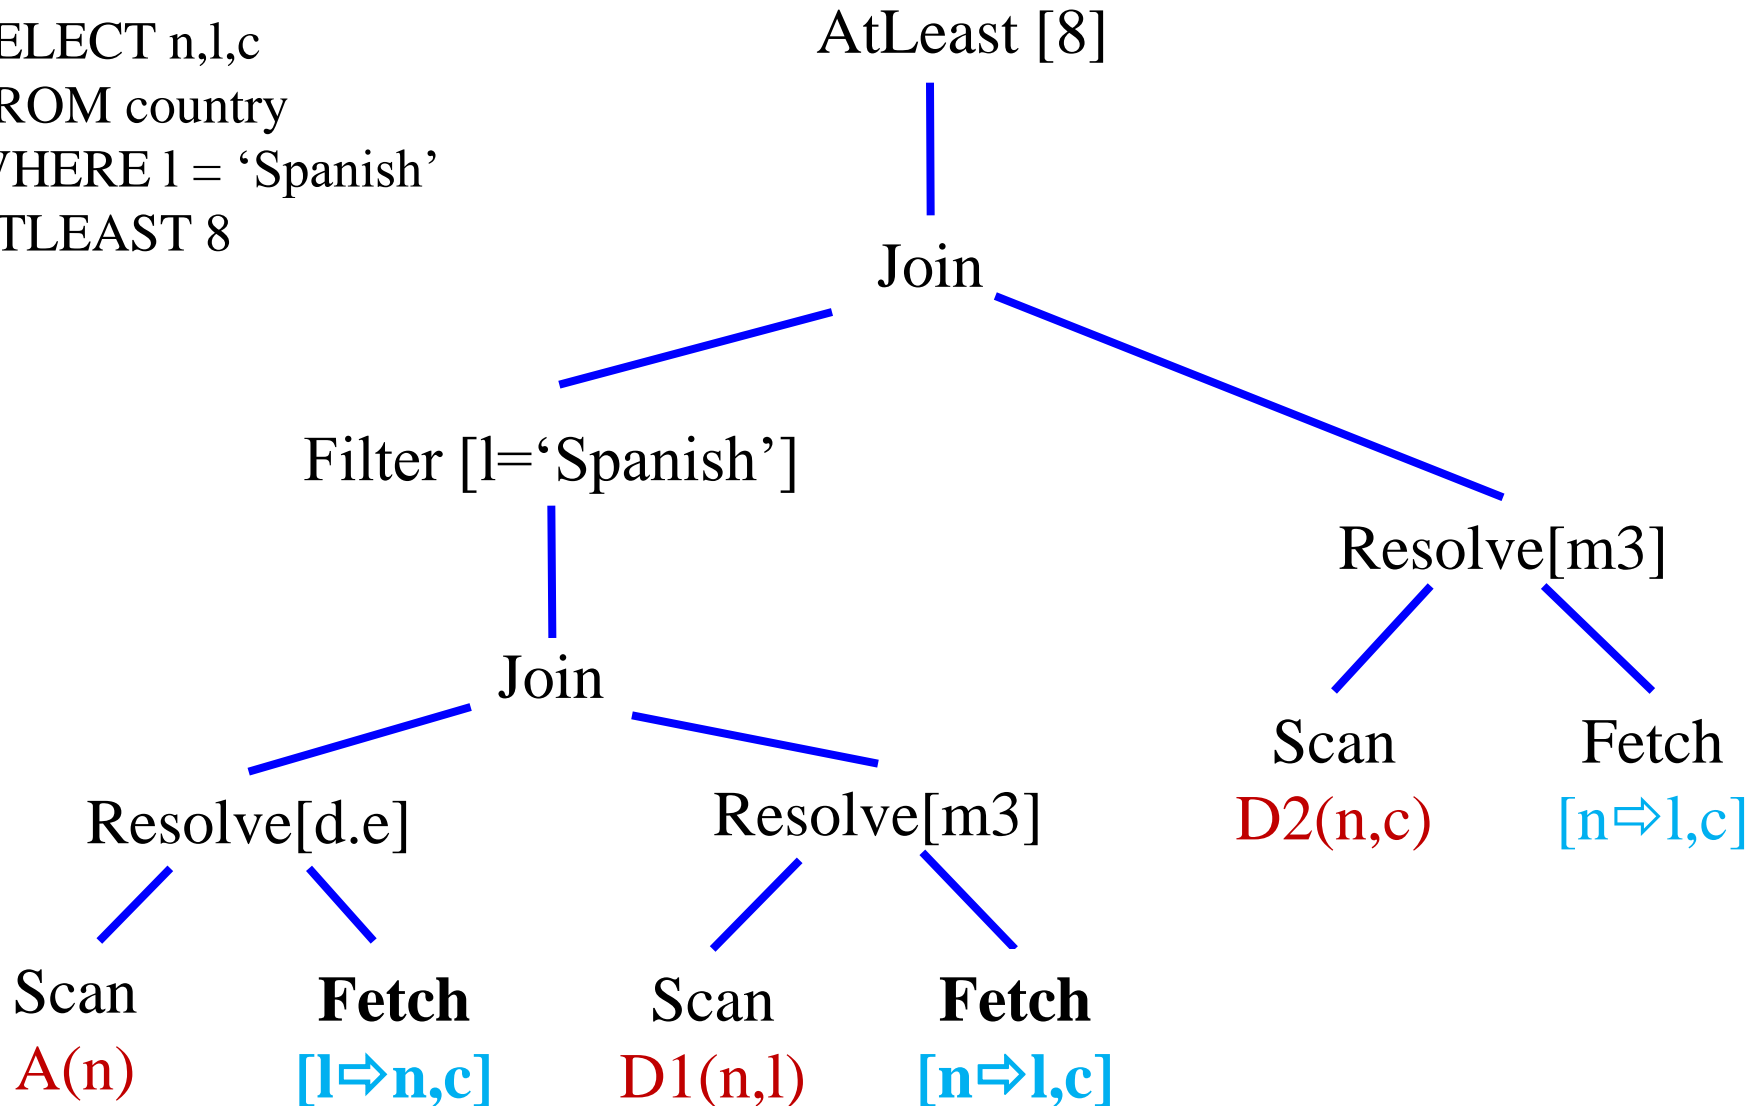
ELECT n,l,c
ROM country
'HERE l = ‘Spanish’
TLEAST 8

AtLeast [8]

Join

Filter [l=‘Spanish’]

Resolve[m3]

Join

Scan
D2(n,c)

Fetch
[n⇨l,c]

Resolve[d.e]

Resolve[m3]

Scan
A(n)

**Fetch**
**[l⇨n,c]**

Scan
D1(n,l)

**Fetch**
**[n⇨l,c]**